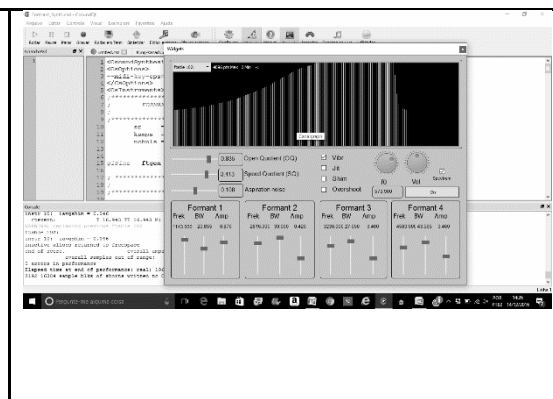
Widgets

0.886 Open Quotient (OQ)
0.413 Speed Quotient (SQ)
0.108 Aspiration noise

Vibr
Jitt
Shim
Overshoot

f0
Vol
On

Formant 1
Frek BW Amp

Formant 2
Frek BW Amp

Formant 3
Frek BW Amp

Formant 4
Frek BW Amp

Output

0 errors in performance
Elapsed time at end of performance: real

Digite aqui para pesquisar